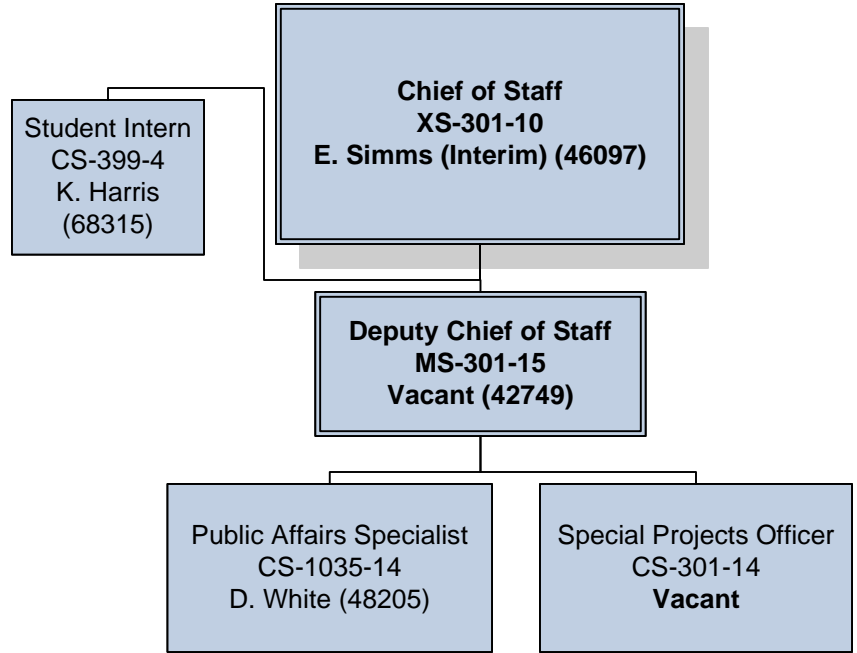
Chief of Staff
XS-301-10
E. Simms (Interim) (46097)

Student Intern
CS-399-4
K. Harris
(68315)

Deputy Chief of Staff
MS-301-15
Vacant (42749)

Public Affairs Specialist
CS-1035-14
D. White (48205)

Special Projects Officer
CS-301-14
Vacant